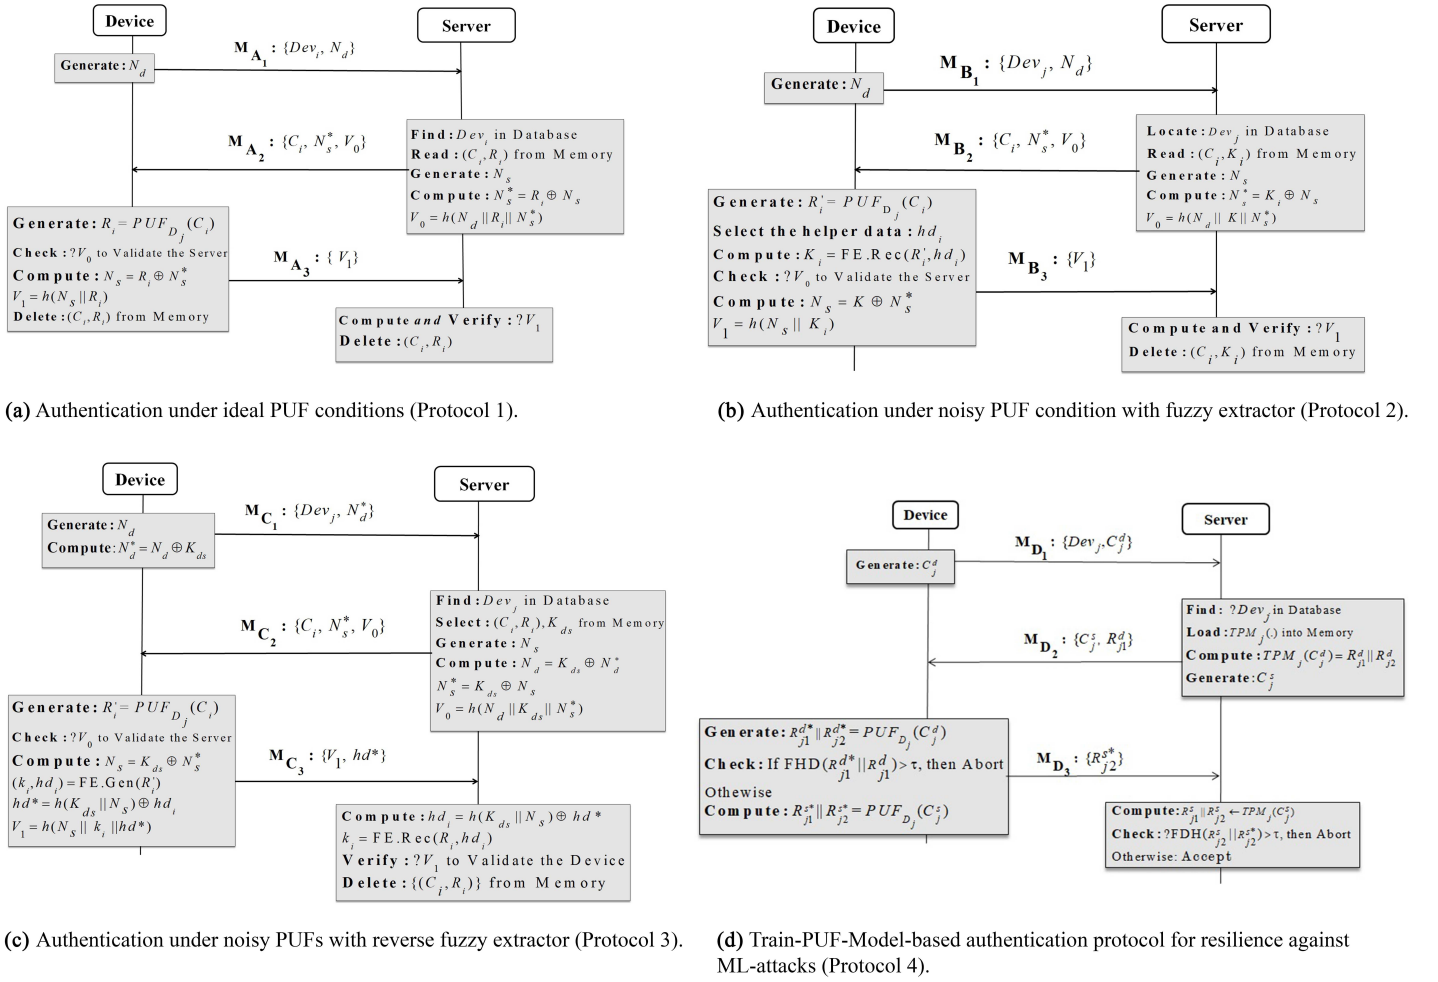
Device

Server

Generate: $N_d$

$M_{A_1}$ : $\{Dev_i, N_d\}$

$M_{A_2}$ : $\{C_i, N_s^*, V_0\}$

Find: $Dev_i$ in Database
Read: $(C_i, R_i)$ from Memory
Generate: $N_s$
Compute: $N_s^* = R_i \oplus N_s$
$V_0 = h(N_d || R_i || N_s^*)$

Generate: $R_i = PUF_{D_j}(C_i)$
Check: $?V_0$ to Validate the Server
Compute: $N_s = R_i \oplus N_s^*$
$V_1 = h(N_s || R_i)$
Delete: $(C_i, R_i)$ from Memory

$M_{A_3}$ : $\{V_1\}$

Compute and Verify: $?V_1$
Delete: $(C_i, R_i)$

(a) Authentication under ideal PUF conditions (Protocol 1).

Device

Server

Generate: $N_d$

$M_{B_1}$ : $\{Dev_j, N_d\}$

$M_{B_2}$ : $\{C_i, N_s^*, V_0\}$

Locate: $Dev_j$ in Database
Read: $(C_i, K_i)$ from Memory
Generate: $N_s$
Compute: $N_s^* = K_i \oplus N_s$
$V_0 = h(N_d || K || N_s^*)$

Generate: $R_i' = PUF_{D_j}(C_i)$
Select the helper data: $hd_i$
Compute: $K_i$ = FE.Rec$(R_i', hd_i)$
Check: $?V_0$ to Validate the Server
Compute: $N_s = K \oplus N_s^*$
$V_1 = h(N_s || K_i)$

$M_{B_3}$ : $\{V_1\}$

Compute and Verify: $?V_1$
Delete: $(C_i, K_i)$ from Memory

(b) Authentication under noisy PUF condition with fuzzy extractor (Protocol 2).

Device

Server

Generate: $N_d$
Compute: $N_d^* = N_d \oplus K_{ds}$

$M_{C_1}$ : $\{Dev_j, N_d^*\}$

Find: $Dev_j$ in Database
Select: $(C_i, R_i), K_{ds}$ from Memory
Generate: $N_s$
Compute: $N_d = K_{ds} \oplus N_d^*$
$N_s^* = K_{ds} \oplus N_s$
$V_0 = h(N_d || K_{ds} || N_s^*)$

$M_{C_2}$ : $\{C_i, N_s^*, V_0\}$

Generate: $R_i' = PUF_{D_j}(C_i)$
Check: $?V_0$ to Validate the Server
Compute: $N_s = K_{ds} \oplus N_s^*$
$(k_i, hd_i)$ = FE.Gen$(R_i')$
$hd^* = h(K_{ds} || N_s) \oplus hd_i$
$V_1 = h(N_s || k_i || hd^*)$

$M_{C_3}$ : $\{V_1, hd^*\}$

Compute: $hd_i = h(K_{ds} || N_s) \oplus hd^*$
$k_i$ = FE.Rec$(R_i, hd_i)$
Verify: $?V_1$ to Validate the Device
Delete: $\{(C_i, R_i)\}$ from Memory

(c) Authentication under noisy PUFs with reverse fuzzy extractor (Protocol 3).

Device

Server

Generate: $C_j^d$

$M_{D_1}$ : $\{Dev_j, C_j^d\}$

Find: $?Dev_j$ in Database
Load: $TPM_j()$ into Memory
Compute: $TPM_j(C_j^d) = R_{j1}^d || R_{j2}^d$
Generate: $C_j^s$

$M_{D_2}$ : $\{C_j^s, R_{j1}^d\}$

Generate: $R_{j1}^{d*} || R_{j2}^{d*} = PUF_{D_j}(C_j^d)$
Check: If FHD$(R_{j1}^{d*} || R_{j1}^d) > \tau$, then Abort
Othewise
Compute: $R_{j1}^{s*} || R_{j2}^{s*} = PUF_{D_j}(C_j^s)$

$M_{D_3}$ : $\{R_{j2}^{s*}\}$

Compute: $R_{j1}^s || R_{j2}^s \leftarrow TPM_j(C_j^s)$
Check: ?FDH$(R_{j2}^s || R_{j2}^{s*}) > \tau$, then Abort
Otherwise: Accept

(d) Train-PUF-Model-based authentication protocol for resilience against ML-attacks (Protocol 4).